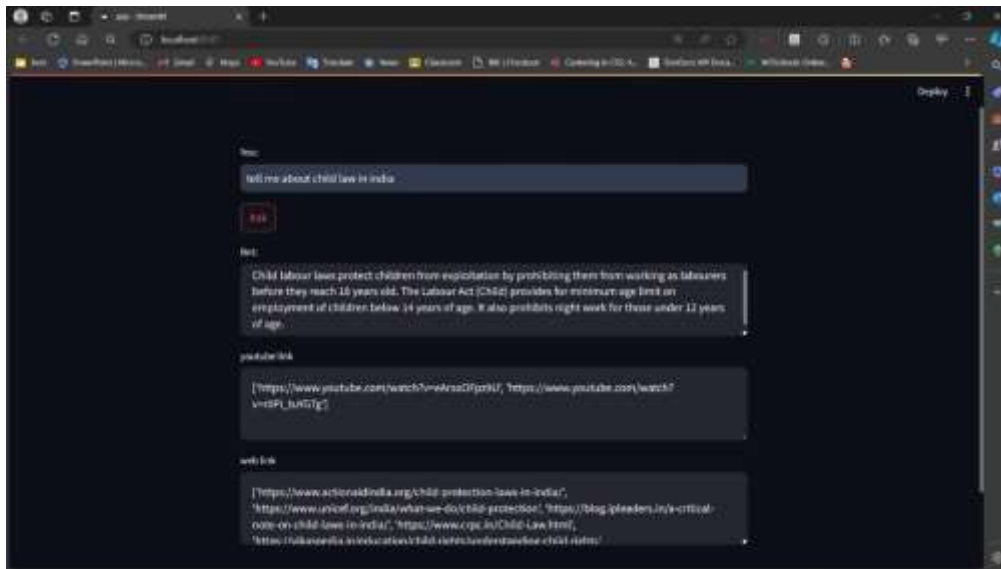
app · Streamlit

localhost

Deploy

You:

tell me about child law in india

Ask

Bot:

Child labour laws protect children from exploitation by prohibiting them from working as labourers before they reach 16 years old. The Labour Act (Child) provides for minimum age limit on employment of children below 14 years of age. It also prohibits night work for those under 12 years of age.

youtube link

['https://www.youtube.com/watch?v=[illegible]', 'https://www.youtube.com/watch?v=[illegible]']

web link

['https://www.actionaidindia.org/child-protection-laws-in-india/', 'https://www.unicef.org/india/what-we-do/child-protection', 'https://blog.ipleaders.in/a-critical-note-on-child-laws-in-india/', 'https://www.crpc.in/Child-Law.html', '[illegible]